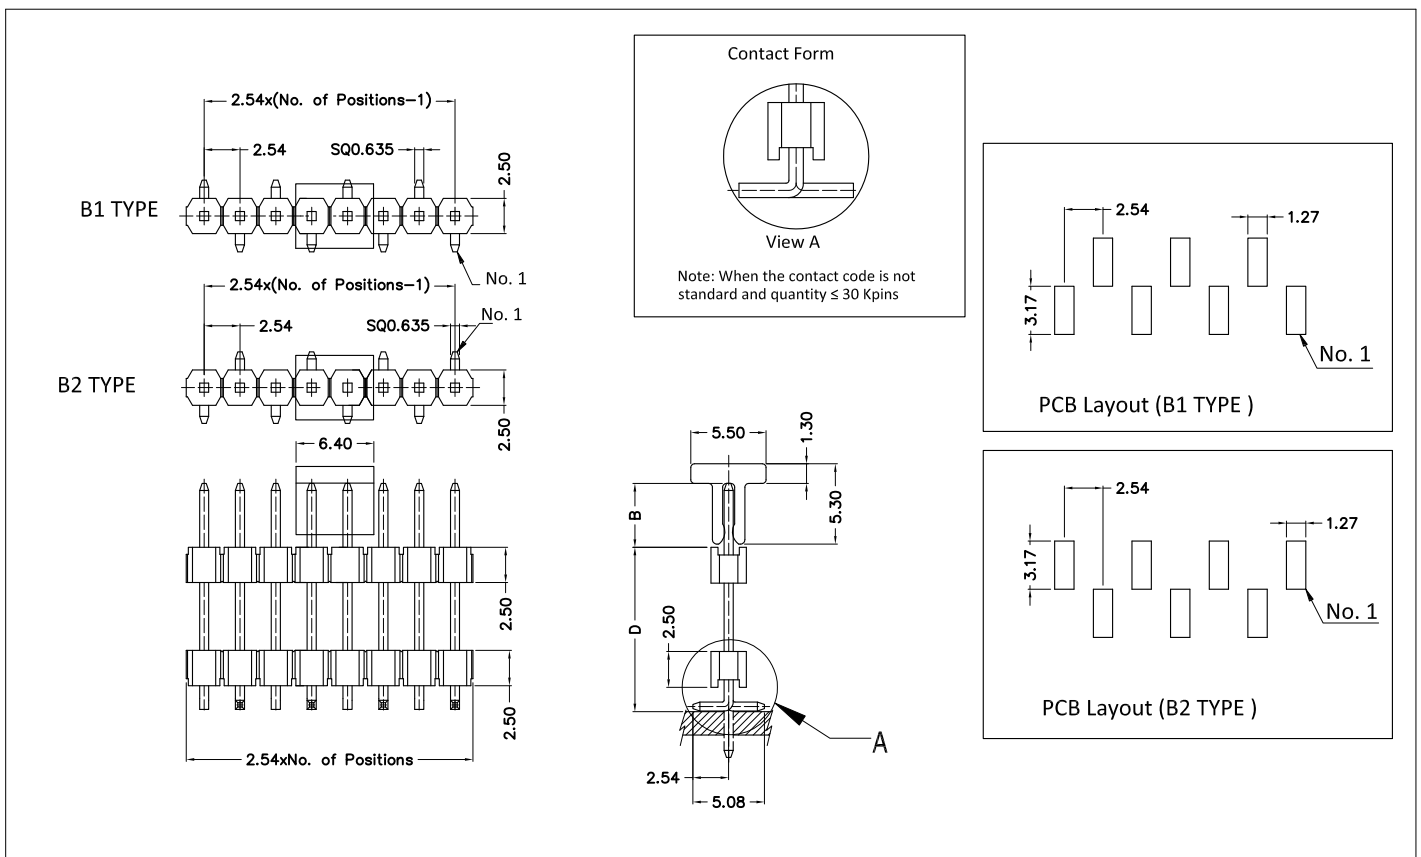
2.54x(No. of Positions−1)

2.54

SQ0.635

2.50

B1 TYPE

No. 1

2.54x(No. of Positions−1)

2.54

SQ0.635

No. 1

B2 TYPE

2.50

6.40

2.50

2.50

2.54xNo. of Positions

Contact Form

View A

Note: When the contact code is not standard and quantity ≤ 30 Kpins

5.50

1.30

B

5.30

D

2.50

A

2.54

5.08

2.54

1.27

3.17

No. 1

PCB Layout (B1 TYPE )

2.54

1.27

3.17

No. 1

PCB Layout (B2 TYPE )